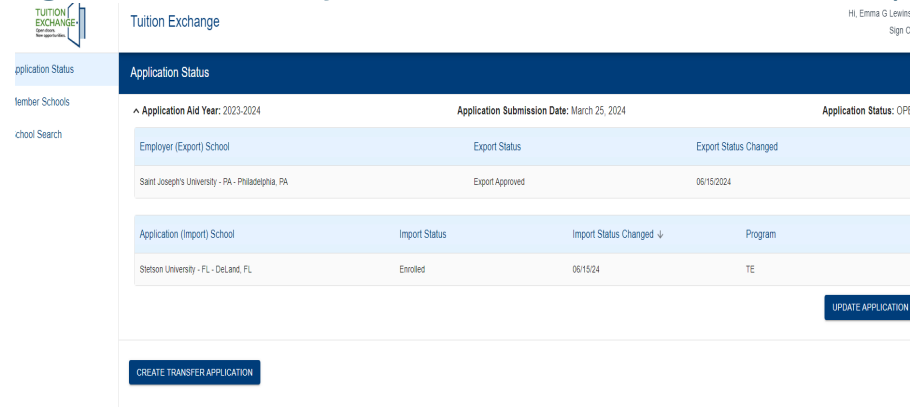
TUITION EXCHANGE
Open doors. New opportunities.

Tuition Exchange

Hi, Emma G Lewins
Sign O

pplication Status
lember Schools
chool Search

Application Status

^ Application Aid Year: 2023-2024
Application Submission Date: March 25, 2024
Application Status: OPE

| Employer (Export) School | Export Status | Export Status Changed |
|---|---|---|
| Saint Joseph's University - PA - Philadelphia, PA | Export Approved | 06/15/2024 |

| Application (Import) School | Import Status | Import Status Changed ↓ | Program |
|---|---|---|---|
| Stetson University - FL - DeLand, FL | Enrolled | 06/15/24 | TE |

UPDATE APPLICATION

CREATE TRANSFER APPLICATION